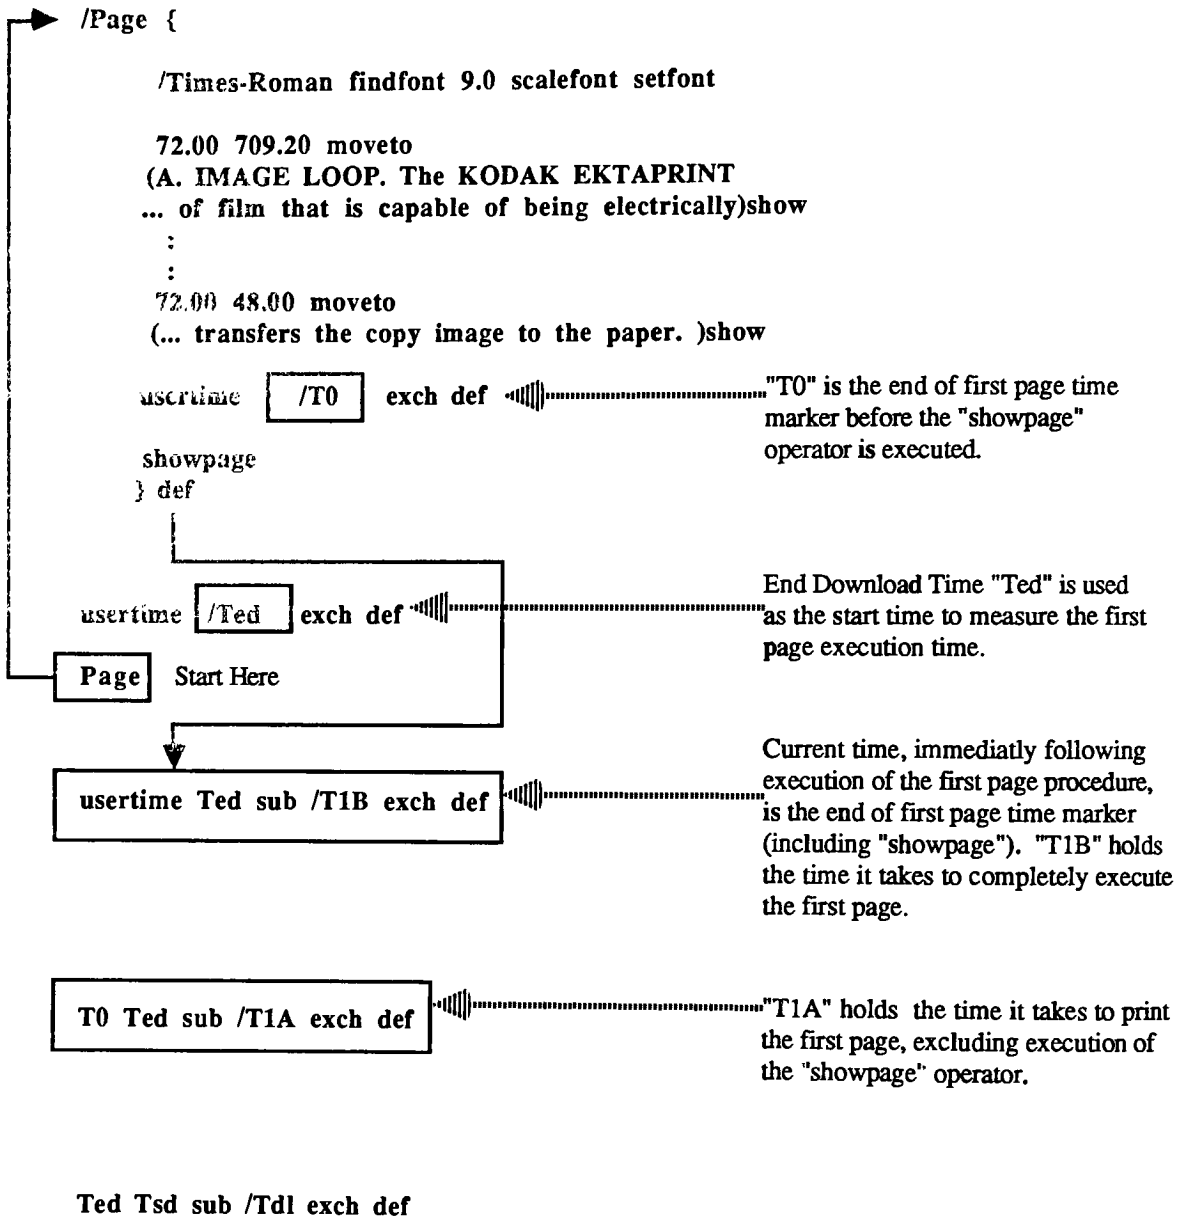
/Page {

/Times-Roman findfont 9.0 scalefont setfont

72.00 709.20 moveto
(A. IMAGE LOOP. The KODAK EKTAPRINT
... of film that is capable of being electrically)show
:
:
72.00 48.00 moveto
(... transfers the copy image to the paper. )show

usertime /T0 exch def

"T0" is the end of first page time marker before the "showpage" operator is executed.

showpage
} def

usertime /Ted exch def

End Download Time "Ted" is used as the start time to measure the first page execution time.

Page Start Here

usertime Ted sub /T1B exch def

Current time, immediatly following execution of the first page procedure, is the end of first page time marker (including "showpage"). "T1B" holds the time it takes to completely execute the first page.

T0 Ted sub /T1A exch def

"T1A" holds the time it takes to print the first page, excluding execution of the "showpage" operator.

Ted Tsd sub /Tdl exch def